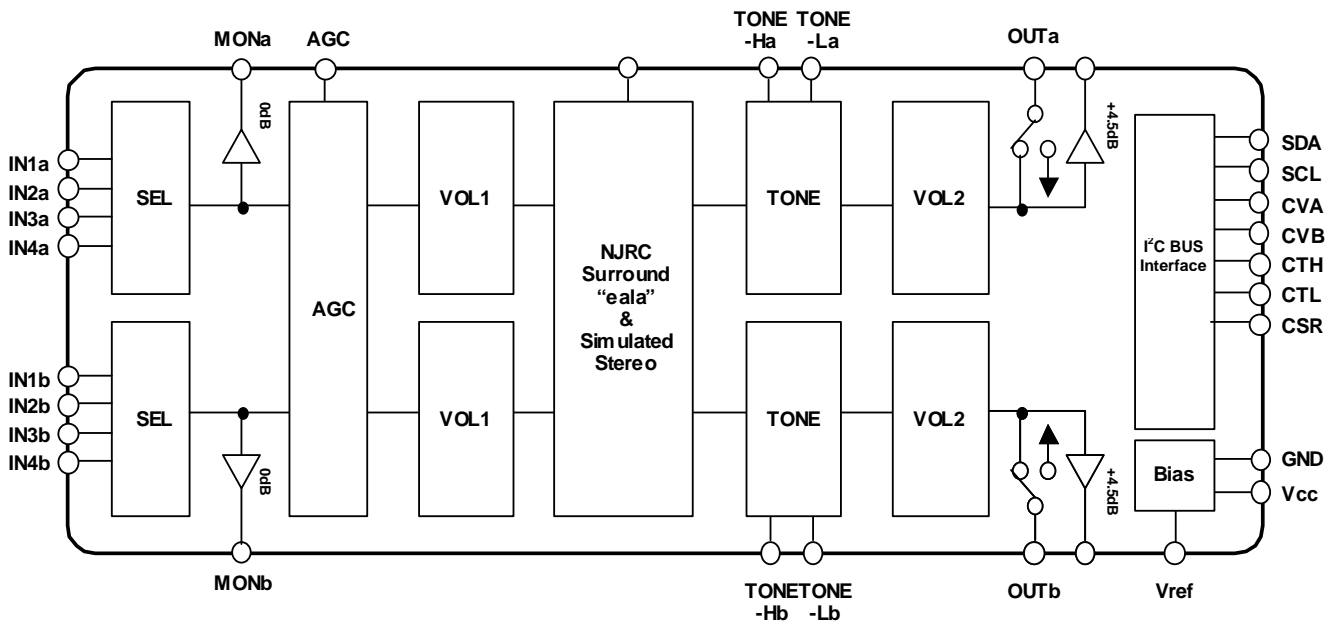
MONa
AGC
TONE -Ha
TONE -La
OUTa

IN1a
IN2a
IN3a
IN4a
SEL
0dB
AGC
VOL1
NJRC Surround "eala" & Sim ulated Stereo
TONE
VOL2
+4.5dB
$I^2C$ BUS Interface
SDA
SCL
CVA
CVB
CTH
CTL
CSR

IN1b
IN2b
IN3b
IN4b
SEL
0dB
VOL1
TONE
VOL2
+4.5dB
Bias
GND
Vcc

MONb
TONETONE -Hb -Lb
OUTb
Vref